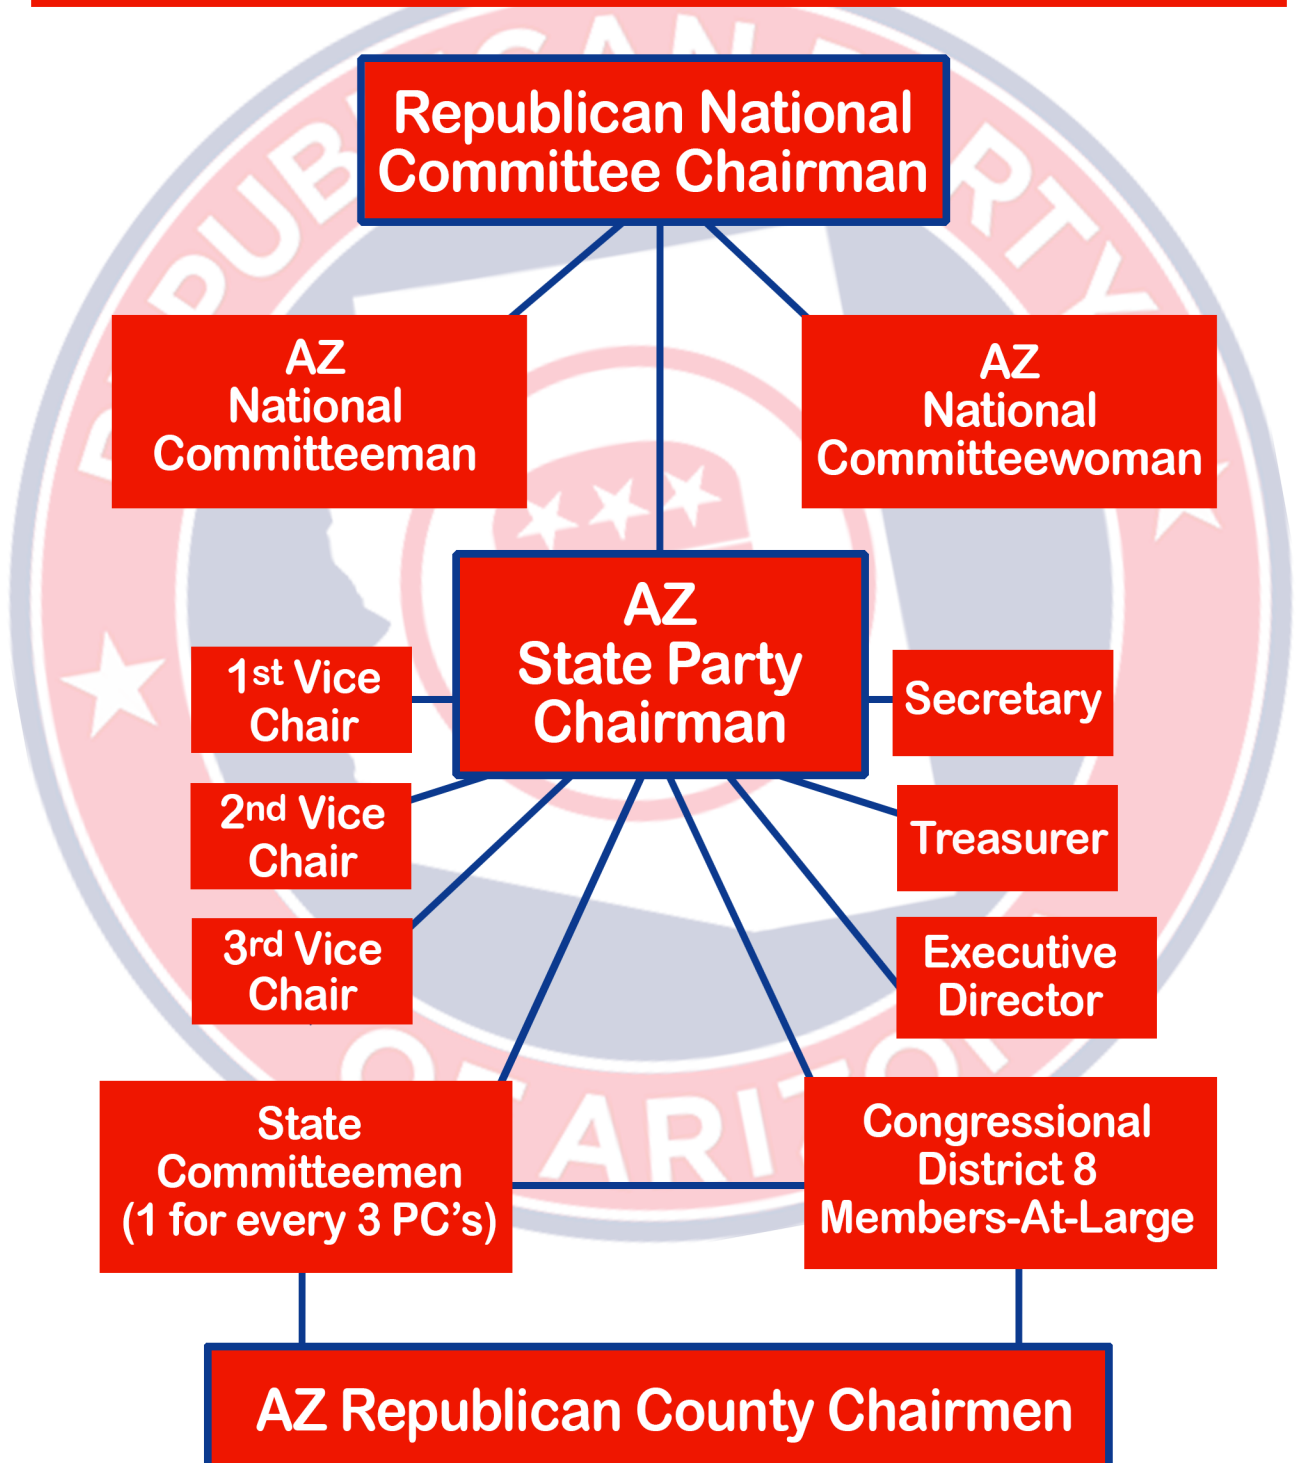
Republican National Committee Chairman

AZ National Committeeman

AZ National Committeewoman

AZ State Party Chairman

1st Vice Chair

2nd Vice Chair

3rd Vice Chair

Secretary

Treasurer

Executive Director

State Committeemen (1 for every 3 PC's)

Congressional District 8 Members-At-Large

AZ Republican County Chairmen